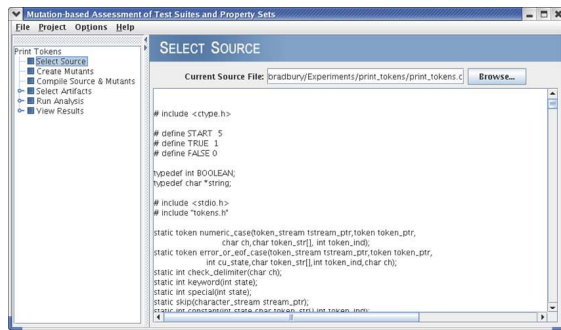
Mutation-based Assessment of Test Suites and Property Sets

File Project Options Help

Print Tokens
Select Source
Create Mutants
Compile Source & Mutants
Select Artifacts
Run Analysis
View Results

SELECT SOURCE

Current Source File: bradbury/Experiments/print_tokens/print_tokens.c Browse...

# include <ctype.h>

# define START 5
# define TRUE 1
# define FALSE 0

typedef int BOOLEAN;
typedef char *string;

# include <stdio.h>
# include "tokens.h"

static token numeric_case(token_stream tstream_ptr,token token_ptr, char ch,char token_str[], int token_ind);
static token error_or_eof_case(token_stream tstream_ptr,token token_ptr, int cu_state,char token_str[],int token_ind,char ch);
static int check_delimiter(char ch);
static int keyword(int state);
static int special(int state);
static skip(character_stream stream_ptr);
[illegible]